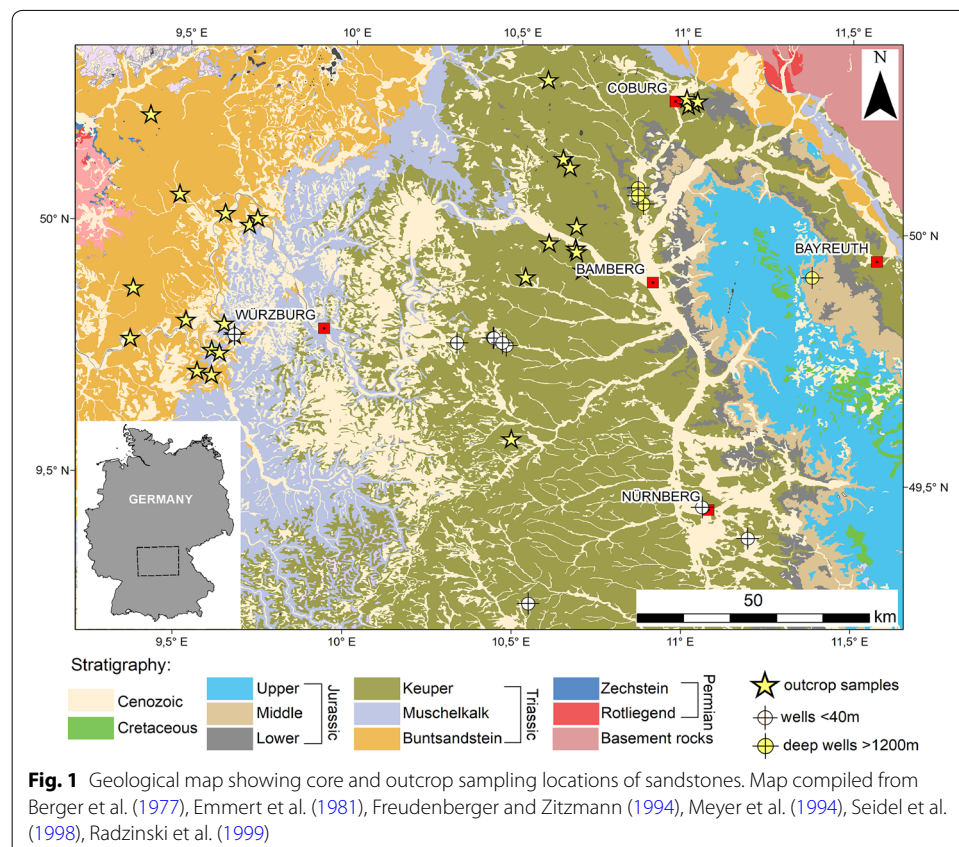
9,5° E
10° E
10,5° E
11° E
11,5° E
N
COBURG
50° N
50° N
BAYREUTH
BAMBERG
WÜRZBURG
9,5° N
49,5° N
GERMANY
NÜRNBERG
50
km
9,5° E
10° E
10,5° E
11° E
11,5° E

Stratigraphy:
Cenozoic
Cretaceous
Upper
Middle
Lower
Jurassic
Keuper
Muschelkalk
Buntsandstein
Triassic
Zechstein
Rotliegend
Basement rocks
Permian
outcrop samples
wells <40m
deep wells >1200m

**Fig. 1** Geological map showing core and outcrop sampling locations of sandstones. Map compiled from Berger et al. (1977), Emmert et al. (1981), Freudenberger and Zitzmann (1994), Meyer et al. (1994), Seidel et al. (1998), Radzinski et al. (1999)